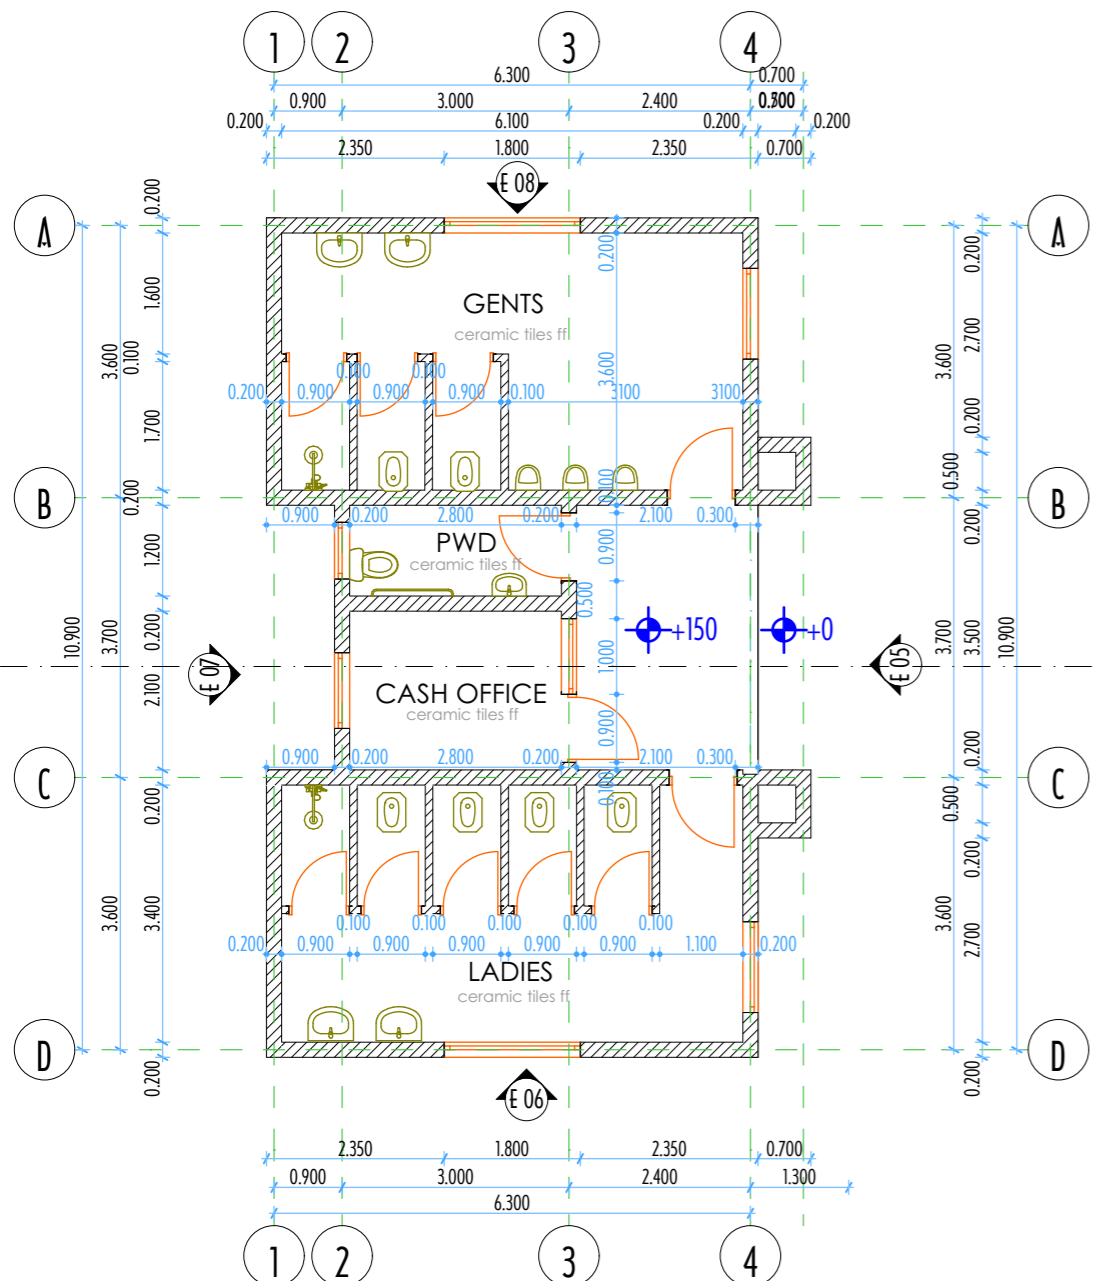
1 2 3 4

6.300 0.700
0.900 3.000 2.400 0.500
0.200 6.100 0.200 0.200
2.350 1.800 2.350 0.700

E 08

A A

0.200 1.600 0.100 1.700 0.200 1.200 0.200 2.100 0.200 3.400 0.200
3.600 3.700 3.600
10.900

GENTS
ceramic tiles ff

0.200 0.900 0.100 0.900 0.100 0.900 0.100 3.600 3100 3100 0.200

B B

0.900 0.200 2.800 0.200 0.100 2.100 0.300

PWD
ceramic tiles ff

0.900 0.500 1.000 0.900

+150 +0

E 07 E 05

CASH OFFICE
ceramic tiles ff

0.900 0.200 2.800 0.200 2.100 0.300 0.100

C C

0.100 0.100 0.100 0.100 0.100
0.200 0.900 0.900 0.900 0.900 0.900 1.100 0.200

LADIES
ceramic tiles ff

D D

0.200 2.700 0.200 0.500 0.200 3.500 0.200 0.500 0.200 2.700 0.200
3.600 3.700 3.600
10.900

E 06

2.350 1.800 2.350 0.700
0.900 3.000 2.400 1.300
6.300

1 2 3 4